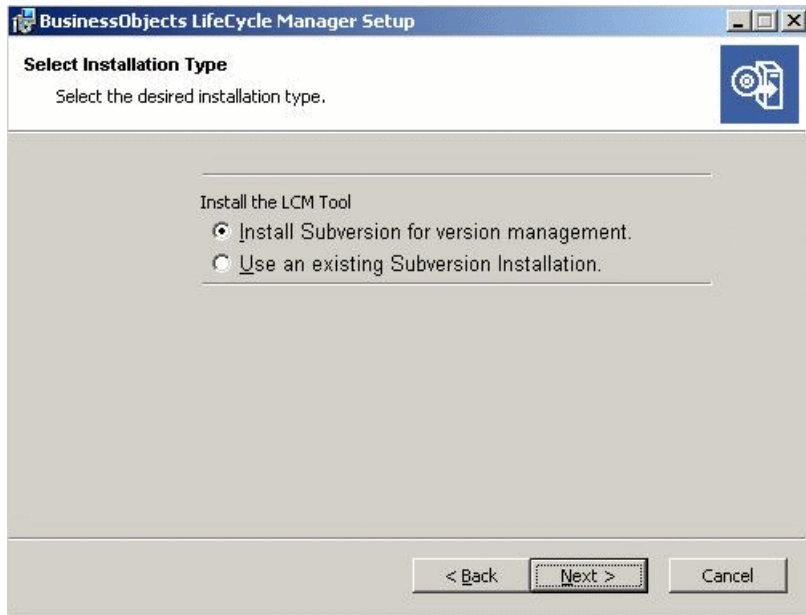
BusinessObjects LifeCycle Manager Setup

Select Installation Type

Select the desired installation type.

Install the LCM Tool

Install Subversion for version management.

Use an existing Subversion Installation.

< Back

Next >

Cancel